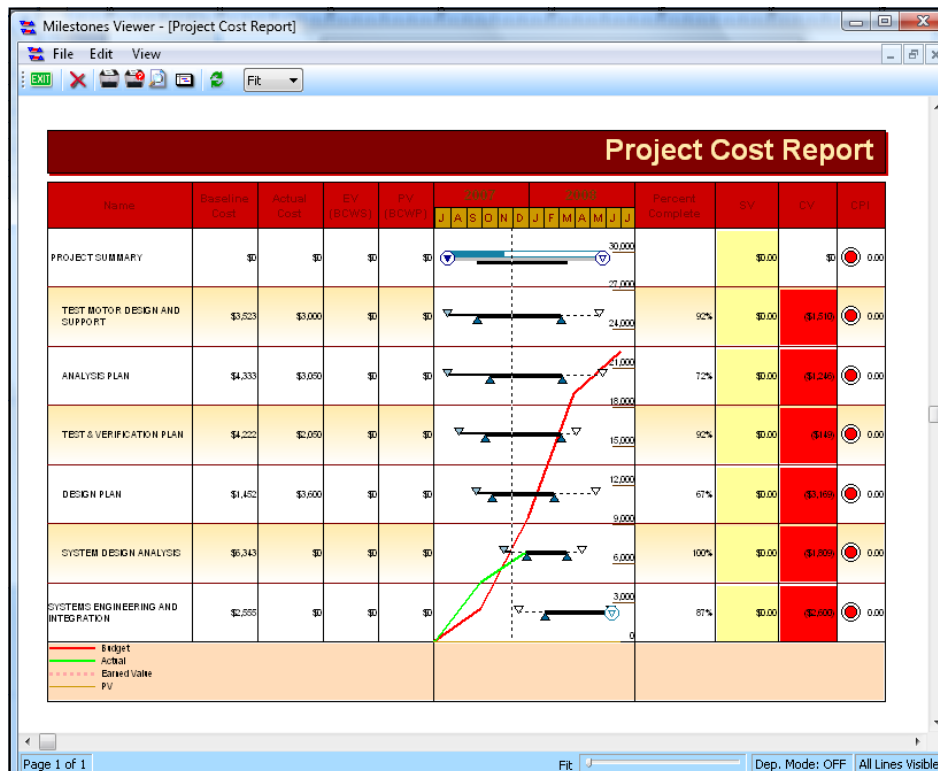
Milestones Viewer - [Project Cost Report]

File Edit View

EXIT Fit

Project Cost Report

| Name | Baseline Cost | Actual Cost | EV (BCWS) | PV (BCWP) | 2007 J A S O N D / 2008 J F M A M J J | Percent Complete | SV | CV | CPI |
|---|---|---|---|---|---|---|---|---|---|
| PROJECT SUMMARY | $0 | $0 | $0 | $0 | 30,000 27,000 | | $0.00 | $0 | 0.00 |
| TEST MOTOR DESIGN AND SUPPORT | $3,523 | $3,000 | $0 | $0 | 24,000 | 92% | $0.00 | ($1,510) | 0.00 |
| ANALYSIS PLAN | $4,333 | $3,050 | $0 | $0 | 21,000 18,000 | 72% | $0.00 | ($1,246) | 0.00 |
| TEST & VERIFICATION PLAN | $4,222 | $2,050 | $0 | $0 | 15,000 | 92% | $0.00 | ($149) | 0.00 |
| DESIGN PLAN | $1,452 | $3,600 | $0 | $0 | 12,000 9,000 | 67% | $0.00 | ($3,169) | 0.00 |
| SYSTEM DESIGN ANALYSIS | $6,343 | $0 | $0 | $0 | 6,000 | 100% | $0.00 | ($4,809) | 0.00 |
| SYSTEMS ENGINEERING AND INTEGRATION | $2,555 | $0 | $0 | $0 | 3,000 0 | 87% | $0.00 | ($2,600) | 0.00 |

Budget
Actual
Earned Value
PV

Page 1 of 1 Fit Dep. Mode: OFF All Lines Visible